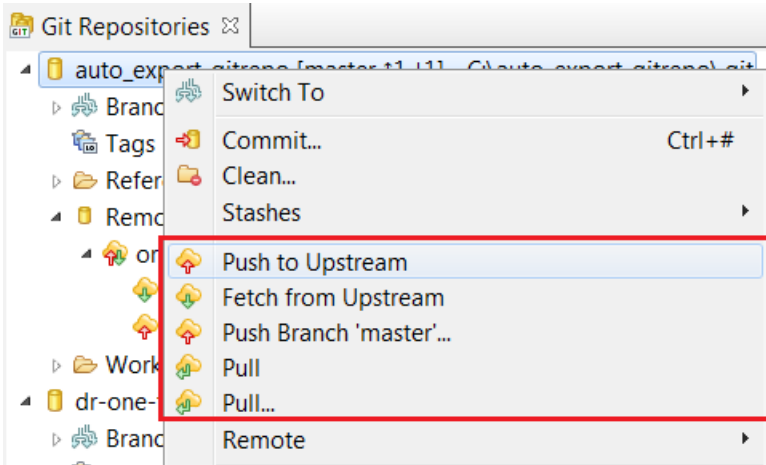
Git Repositories ☒

auto_expor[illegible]
Branc
Tags
Refer
Remo
or
Work
dr-one-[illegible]
Branc

Switch To
Commit... Ctrl+#
Clean...
Stashes
Push to Upstream
Fetch from Upstream
Push Branch 'master'...
Pull
Pull...
Remote